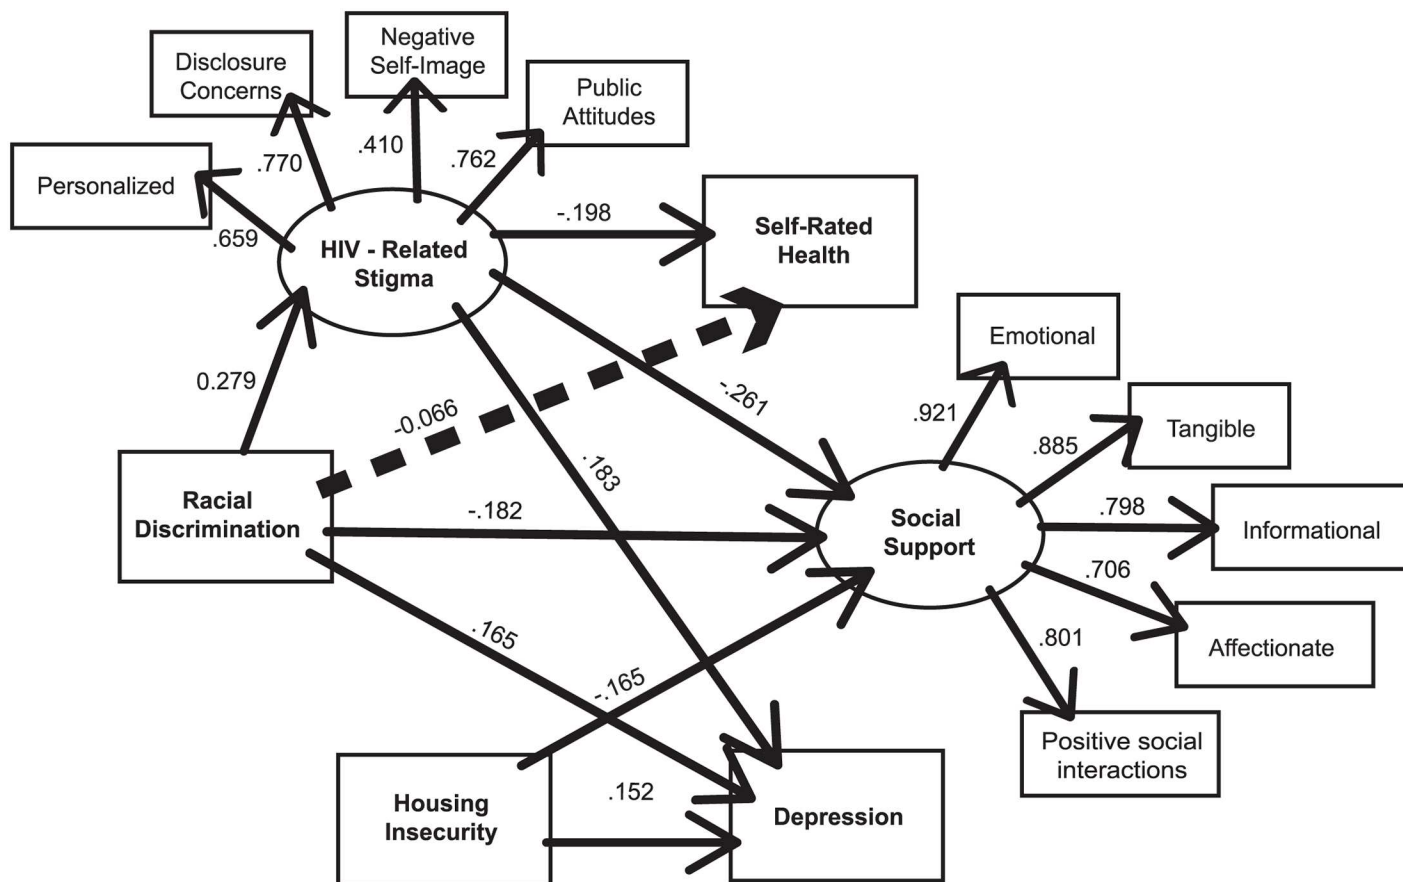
Disclosure Concerns

Negative Self-Image

Public Attitudes

Personalized

.770

.410

.762

.659

HIV - Related Stigma

-.198

Self-Rated Health

0.279

-0.066

-.261

Emotional

.921

Tangible

.885

.183

Racial Discrimination

-.182

Social Support

.798

Informational

.706

Affectionate

.801

.165

-.165

Positive social interactions

Housing Insecurity

.152

Depression